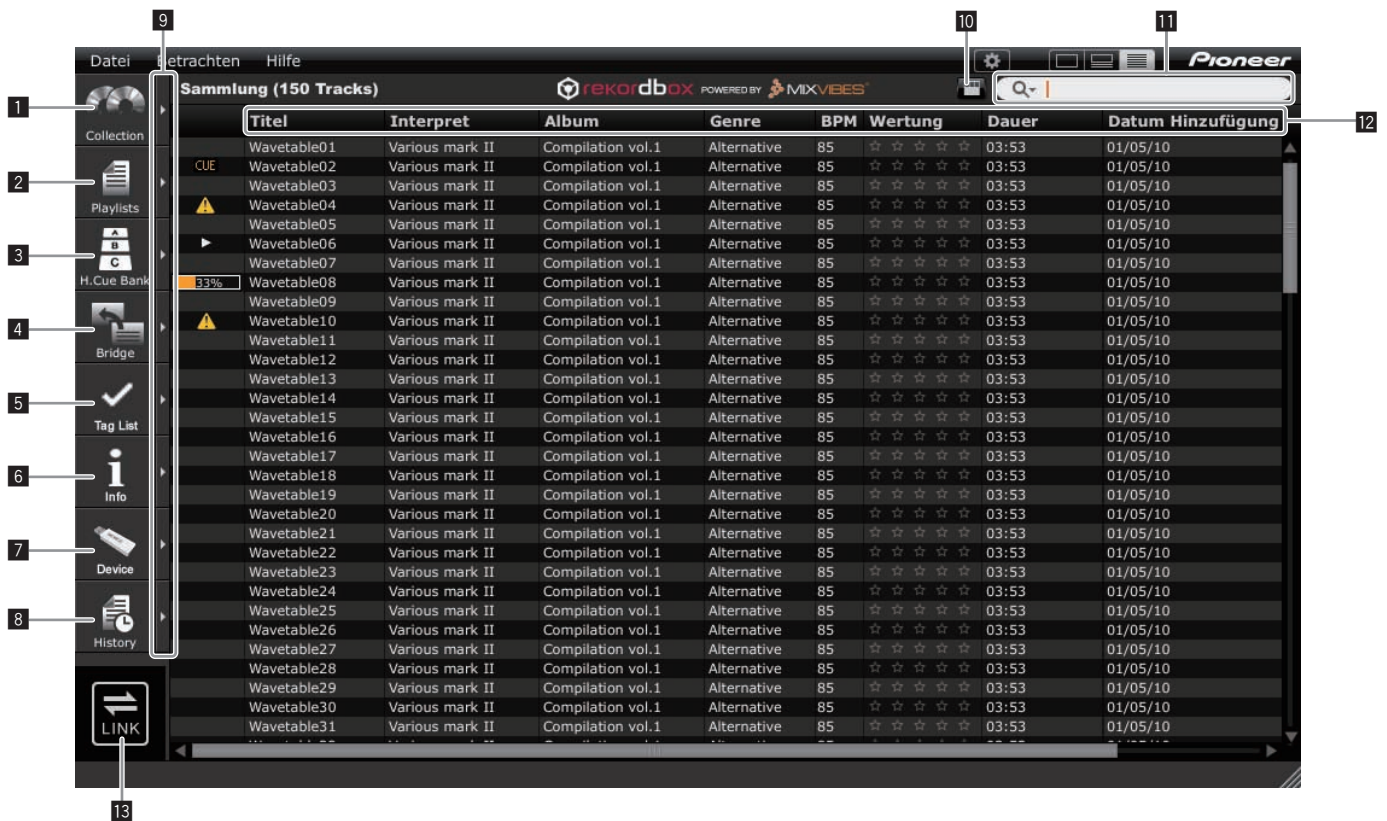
9 10 11

Datei Betrachten Hilfe

Pioneer

Sammlung (150 Tracks)

rekordbox POWERED BY MIXVIBES

1 Collection
2 Playlists
3 H.Cue Bank
4 Bridge
5 Tag List
6 Info
7 Device
8 History

12

| | Titel | Interpret | Album | Genre | BPM | Wertung | Dauer | Datum Hinzufügung |
|---|---|---|---|---|---|---|---|---|
| | Wavetable01 | Various mark II | Compilation vol.1 | Alternative | 85 | ☆ ☆ ☆ ☆ ☆ | 03:53 | 01/05/10 |
| CUE | Wavetable02 | Various mark II | Compilation vol.1 | Alternative | 85 | ☆ ☆ ☆ ☆ ☆ | 03:53 | 01/05/10 |
| | Wavetable03 | Various mark II | Compilation vol.1 | Alternative | 85 | ☆ ☆ ☆ ☆ ☆ | 03:53 | 01/05/10 |
| | Wavetable04 | Various mark II | Compilation vol.1 | Alternative | 85 | ☆ ☆ ☆ ☆ ☆ | 03:53 | 01/05/10 |
| | Wavetable05 | Various mark II | Compilation vol.1 | Alternative | 85 | ☆ ☆ ☆ ☆ ☆ | 03:53 | 01/05/10 |
| ▶ | Wavetable06 | Various mark II | Compilation vol.1 | Alternative | 85 | ☆ ☆ ☆ ☆ ☆ | 03:53 | 01/05/10 |
| | Wavetable07 | Various mark II | Compilation vol.1 | Alternative | 85 | ☆ ☆ ☆ ☆ ☆ | 03:53 | 01/05/10 |
| 33% | Wavetable08 | Various mark II | Compilation vol.1 | Alternative | 85 | ☆ ☆ ☆ ☆ ☆ | 03:53 | 01/05/10 |
| | Wavetable09 | Various mark II | Compilation vol.1 | Alternative | 85 | ☆ ☆ ☆ ☆ ☆ | 03:53 | 01/05/10 |
| | Wavetable10 | Various mark II | Compilation vol.1 | Alternative | 85 | ☆ ☆ ☆ ☆ ☆ | 03:53 | 01/05/10 |
| | Wavetable11 | Various mark II | Compilation vol.1 | Alternative | 85 | ☆ ☆ ☆ ☆ ☆ | 03:53 | 01/05/10 |
| | Wavetable12 | Various mark II | Compilation vol.1 | Alternative | 85 | ☆ ☆ ☆ ☆ ☆ | 03:53 | 01/05/10 |
| | Wavetable13 | Various mark II | Compilation vol.1 | Alternative | 85 | ☆ ☆ ☆ ☆ ☆ | 03:53 | 01/05/10 |
| | Wavetable14 | Various mark II | Compilation vol.1 | Alternative | 85 | ☆ ☆ ☆ ☆ ☆ | 03:53 | 01/05/10 |
| | Wavetable15 | Various mark II | Compilation vol.1 | Alternative | 85 | ☆ ☆ ☆ ☆ ☆ | 03:53 | 01/05/10 |
| | Wavetable16 | Various mark II | Compilation vol.1 | Alternative | 85 | ☆ ☆ ☆ ☆ ☆ | 03:53 | 01/05/10 |
| | Wavetable17 | Various mark II | Compilation vol.1 | Alternative | 85 | ☆ ☆ ☆ ☆ ☆ | 03:53 | 01/05/10 |
| | Wavetable18 | Various mark II | Compilation vol.1 | Alternative | 85 | ☆ ☆ ☆ ☆ ☆ | 03:53 | 01/05/10 |
| | Wavetable19 | Various mark II | Compilation vol.1 | Alternative | 85 | ☆ ☆ ☆ ☆ ☆ | 03:53 | 01/05/10 |
| | Wavetable20 | Various mark II | Compilation vol.1 | Alternative | 85 | ☆ ☆ ☆ ☆ ☆ | 03:53 | 01/05/10 |
| | Wavetable21 | Various mark II | Compilation vol.1 | Alternative | 85 | ☆ ☆ ☆ ☆ ☆ | 03:53 | 01/05/10 |
| | Wavetable22 | Various mark II | Compilation vol.1 | Alternative | 85 | ☆ ☆ ☆ ☆ ☆ | 03:53 | 01/05/10 |
| | Wavetable23 | Various mark II | Compilation vol.1 | Alternative | 85 | ☆ ☆ ☆ ☆ ☆ | 03:53 | 01/05/10 |
| | Wavetable24 | Various mark II | Compilation vol.1 | Alternative | 85 | ☆ ☆ ☆ ☆ ☆ | 03:53 | 01/05/10 |
| | Wavetable25 | Various mark II | Compilation vol.1 | Alternative | 85 | ☆ ☆ ☆ ☆ ☆ | 03:53 | 01/05/10 |
| | Wavetable26 | Various mark II | Compilation vol.1 | Alternative | 85 | ☆ ☆ ☆ ☆ ☆ | 03:53 | 01/05/10 |
| | Wavetable27 | Various mark II | Compilation vol.1 | Alternative | 85 | ☆ ☆ ☆ ☆ ☆ | 03:53 | 01/05/10 |
| | Wavetable28 | Various mark II | Compilation vol.1 | Alternative | 85 | ☆ ☆ ☆ ☆ ☆ | 03:53 | 01/05/10 |
| | Wavetable29 | Various mark II | Compilation vol.1 | Alternative | 85 | ☆ ☆ ☆ ☆ ☆ | 03:53 | 01/05/10 |
| | Wavetable30 | Various mark II | Compilation vol.1 | Alternative | 85 | ☆ ☆ ☆ ☆ ☆ | 03:53 | 01/05/10 |
| | Wavetable31 | Various mark II | Compilation vol.1 | Alternative | 85 | ☆ ☆ ☆ ☆ ☆ | 03:53 | 01/05/10 |

LINK
13